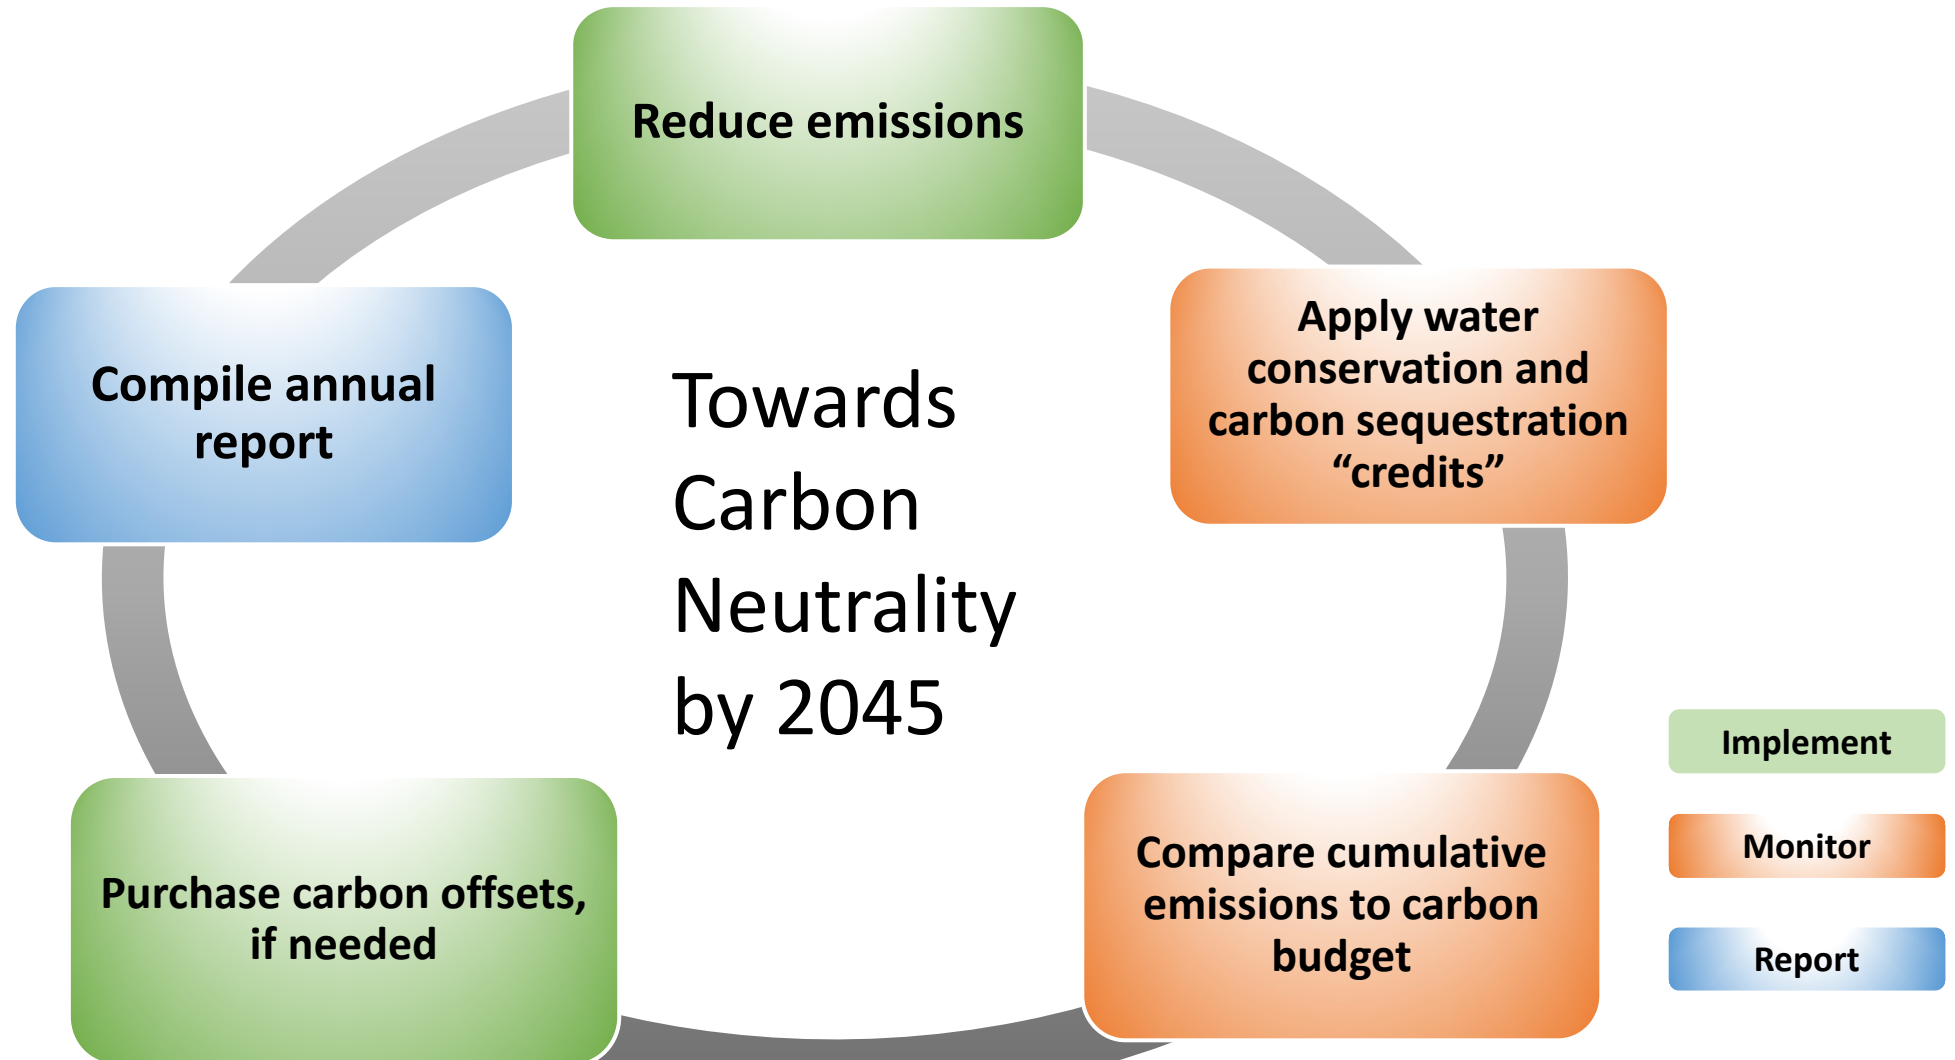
Reduce emissions

Apply water conservation and carbon sequestration “credits”

Compare cumulative emissions to carbon budget

Purchase carbon offsets, if needed

Compile annual report

Towards Carbon Neutrality by 2045

Implement

Monitor

Report